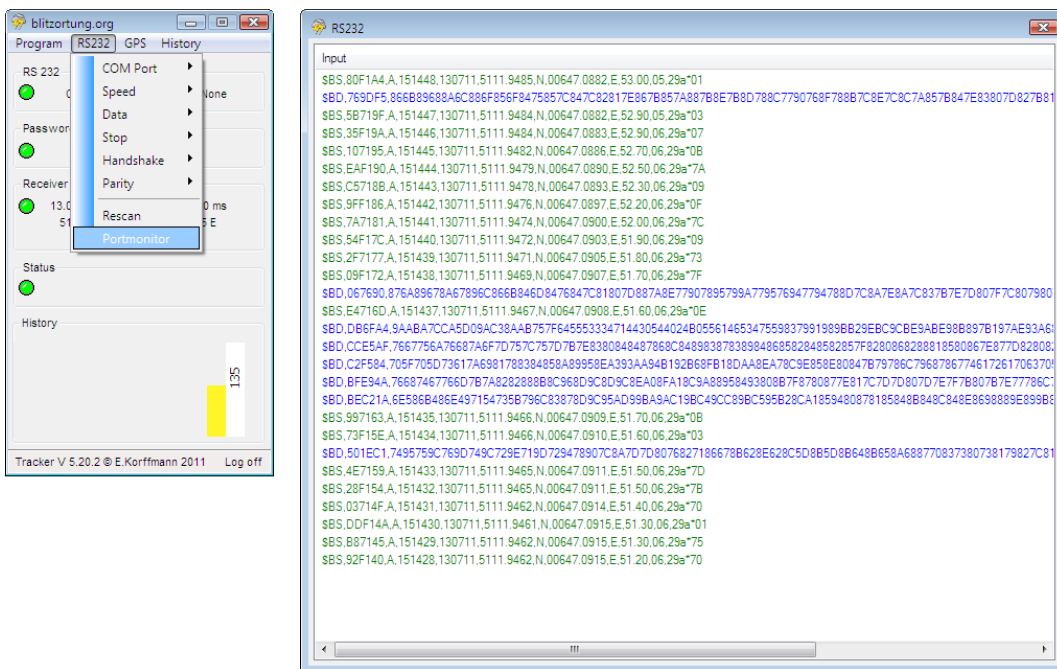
blitzortung.org
Program RS232 GPS History
RS 232
COM Port
Speed
Data
Stop
Handshake
Parity
Rescan
Portmonitor
None
Passwor
Receiver
13.0
51
0 ms
5 E
Status
History
135
Tracker V 5.20.2 © E.Korffmann 2011 Log off

RS232
Input
$BS,80F1A4,A,151448,130711,5111.9485,N,00647.0882,E,53.00,05,29a*01
$BD,769DF5,866B89688A6C886F856F8475857C847C82817E867B857A887B8E7B8D788C7790768F788B7C8E7C8C7A857B847E83807D827B81
$BS,5B719F,A,151447,130711,5111.9484,N,00647.0882,E,52.90,05,29a*03
$BS,35F19A,A,151446,130711,5111.9484,N,00647.0883,E,52.90,06,29a*07
$BS,107195,A,151445,130711,5111.9482,N,00647.0886,E,52.70,06,29a*0B
$BS,EAF190,A,151444,130711,5111.9479,N,00647.0890,E,52.50,06,29a*7A
$BS,C5718B,A,151443,130711,5111.9478,N,00647.0893,E,52.30,06,29a*09
$BS,9FF186,A,151442,130711,5111.9476,N,00647.0897,E,52.20,06,29a*0F
$BS,7A7181,A,151441,130711,5111.9474,N,00647.0900,E,52.00,06,29a*7C
$BS,54F17C,A,151440,130711,5111.9472,N,00647.0903,E,51.90,06,29a*09
$BS,2F7177,A,151439,130711,5111.9471,N,00647.0905,E,51.80,06,29a*73
$BS,09F172,A,151438,130711,5111.9469,N,00647.0907,E,51.70,06,29a*7F
$BD,067690,876A89678A67896C866B846D8476847C81807D887A8E77907895799A779576947794788D7C8A7E8A7C837B7E7D807F7C807980
$BS,E4716D,A,151437,130711,5111.9467,N,00647.0908,E,51.60,06,29a*0E
$BD,DB6FA4,9AABA7CCA5D09AC38AAB757F6455533347144305440​24B055614653475598379919​89BB29EBC9CBE9ABE98B897B197AE93A6
$BD,CCE5AF,7667756A76687A6F7D757C757D7B7E8380848487868C84898387838984868582848582857F8280868288818580867E877D82808
$BD,C2F584,705F705D73617A6981788384858A89958EA393AA94B192B68FB18DAA8EA78C9E858E80847B79786C796878677461726170637
$BD,BFE94A,76687467766D7B7A8282888B8C968D9C8D9C8EA08FA18C9A88958493808B7F8780877E817C7D7D807D7E7F7B807B7E77786C
$BD,BEC21A,6E586B486E497154735B796C83878D9C95AD99BA9AC19BC49CC89BC595B28CA1859480878185848B848C848E8698889E899B
$BS,997163,A,151435,130711,5111.9466,N,00647.0909,E,51.70,06,29a*0B
$BS,73F15E,A,151434,130711,5111.9466,N,00647.0910,E,51.60,06,29a*03
$BD,501EC1,7495759C769D749C729E719D729478907C8A7D7D8076827186678B628E628C5D8B5D8B648B658A6887708373807381798​27C81
$BS,4E7159,A,151433,130711,5111.9465,N,00647.0911,E,51.50,06,29a*7D
$BS,28F154,A,151432,130711,5111.9465,N,00647.0911,E,51.50,06,29a*7B
$BS,03714F,A,151431,130711,5111.9462,N,00647.0914,E,51.40,06,29a*70
$BS,DDF14A,A,151430,130711,5111.9461,N,00647.0915,E,51.30,06,29a*01
$BS,B87145,A,151429,130711,5111.9462,N,00647.0915,E,51.30,06,29a*75
$BS,92F140,A,151428,130711,5111.9462,N,00647.0915,E,51.20,06,29a*70